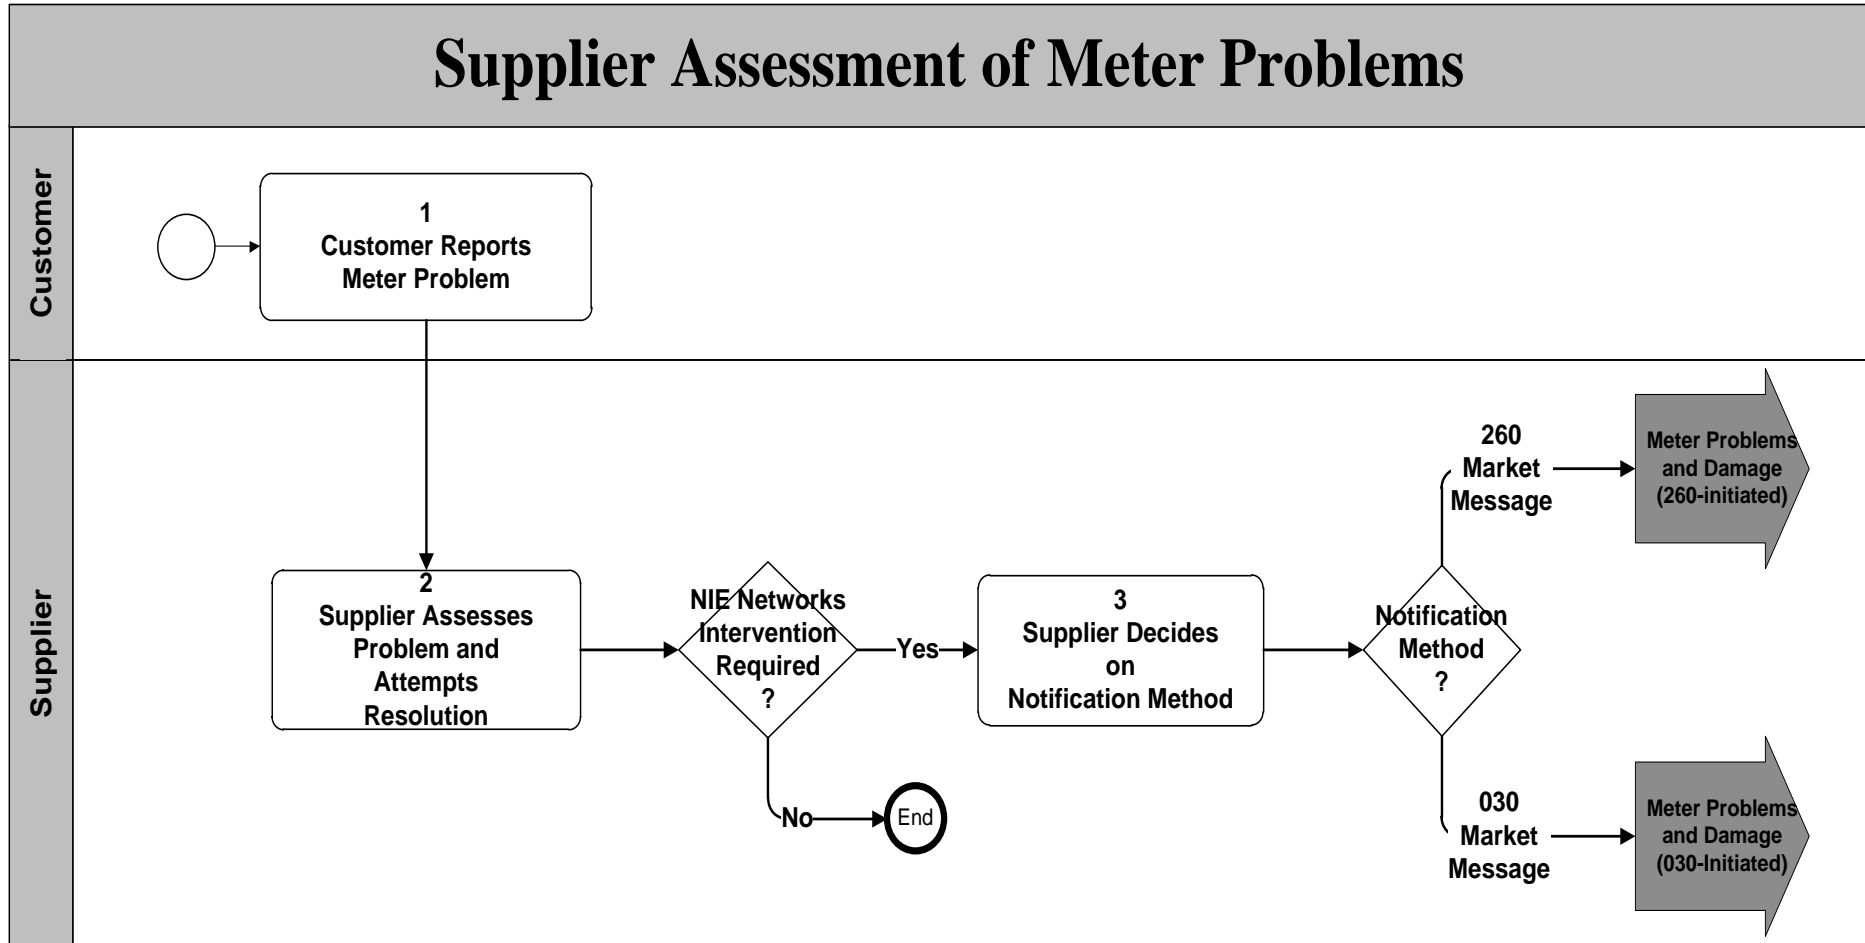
Supplier Assessment of Meter Problems

Customer

1
Customer Reports Meter Problem

Supplier

2
Supplier Assesses Problem and Attempts Resolution

NIE Networks Intervention Required ?

Yes

No

End

3
Supplier Decides on Notification Method

Notification Method ?

260 Market Message

Meter Problems and Damage (260-initiated)

030 Market Message

Meter Problems and Damage (030-Initiated)